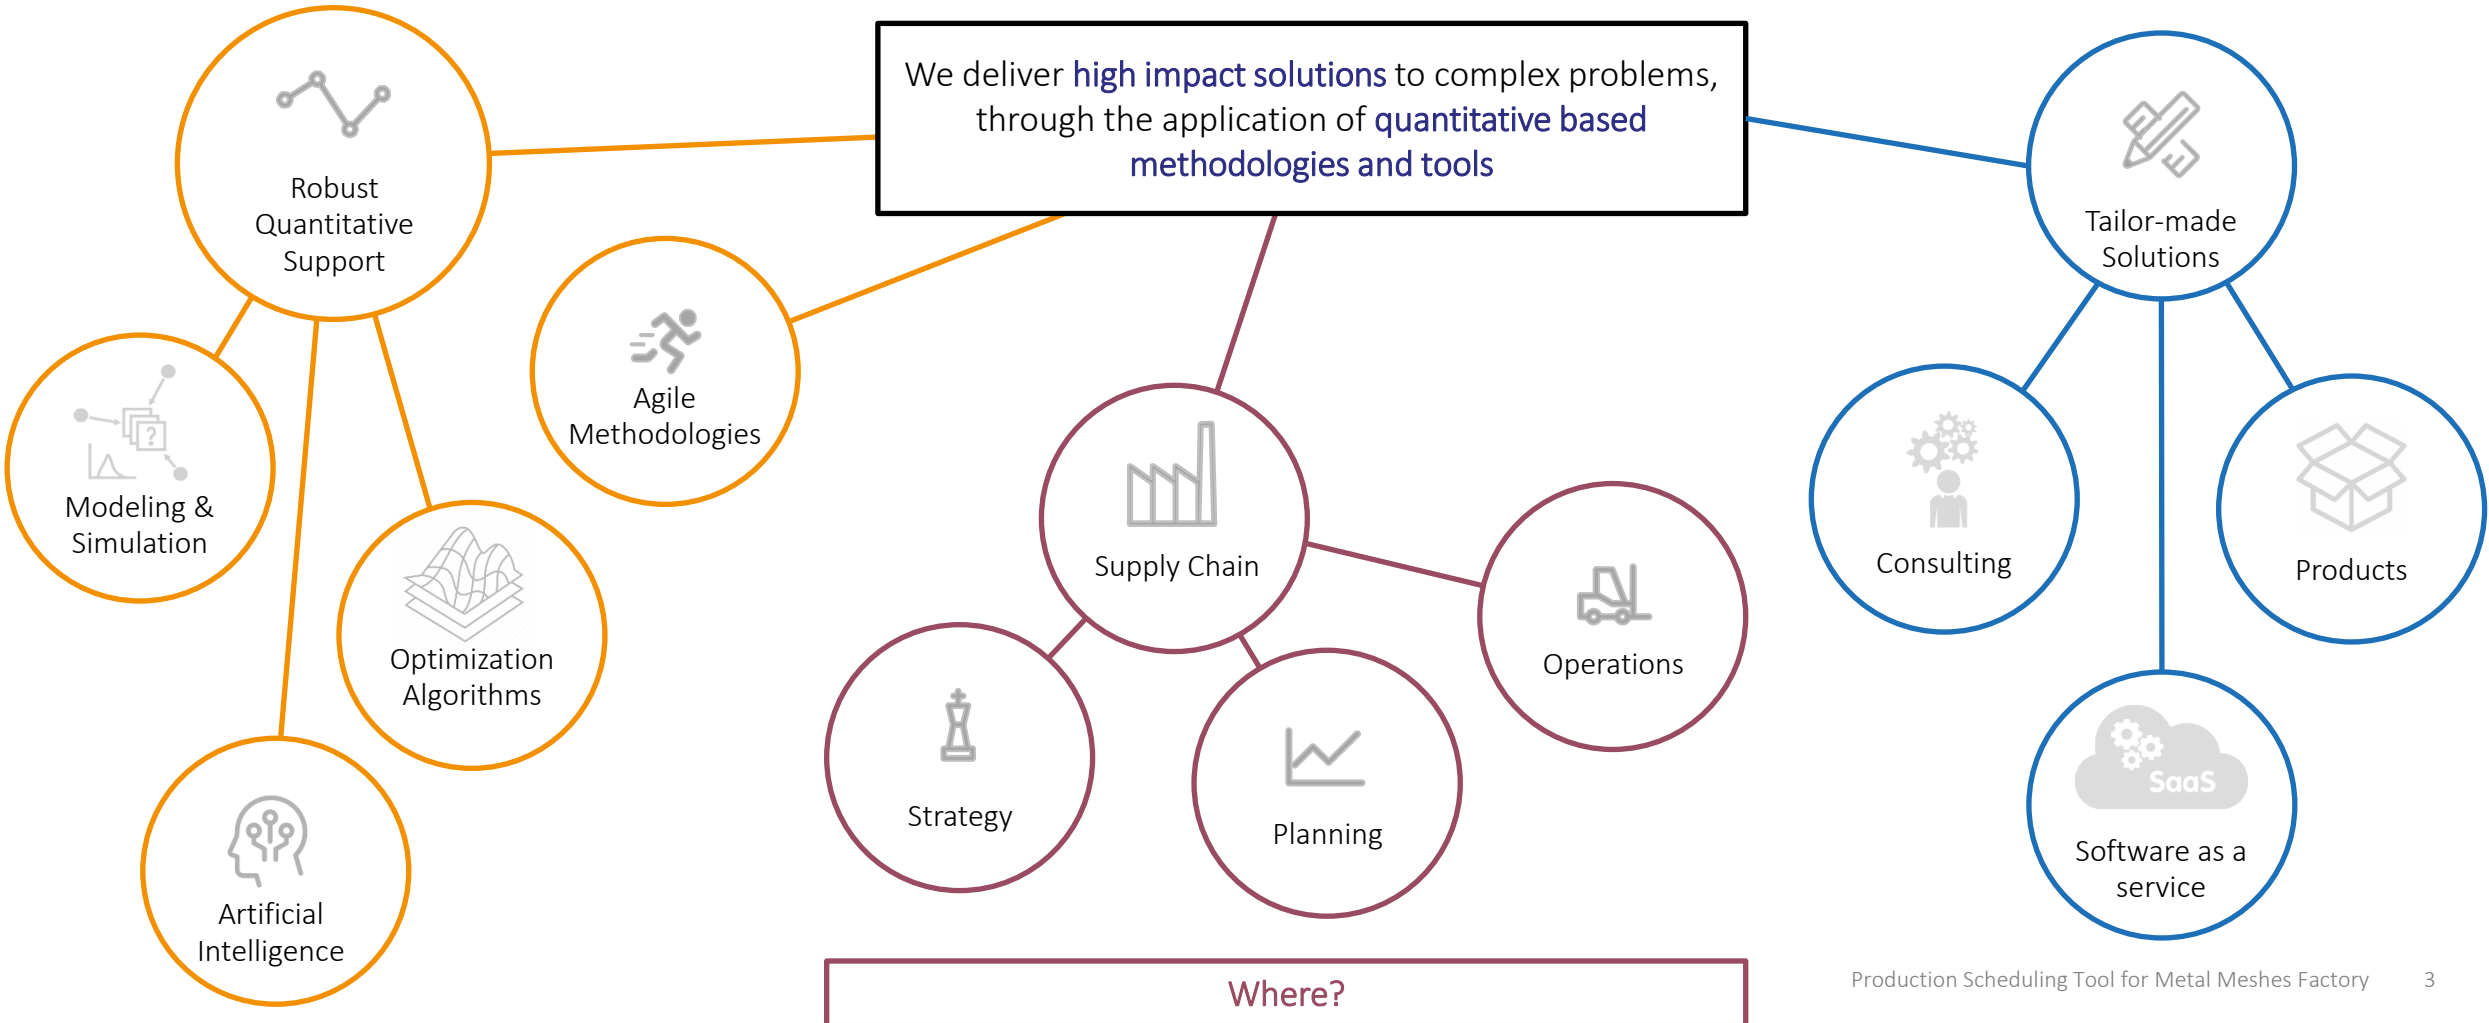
We deliver high impact solutions to complex problems, through the application of quantitative based methodologies and tools

Robust Quantitative Support

Modeling & Simulation

Optimization Algorithms

Artificial Intelligence

Agile Methodologies

Supply Chain

Strategy

Planning

Operations

Tailor-made Solutions

Consulting

Products

SaaS

Software as a service

Where?

Production Scheduling Tool for Metal Meshes Factory 3